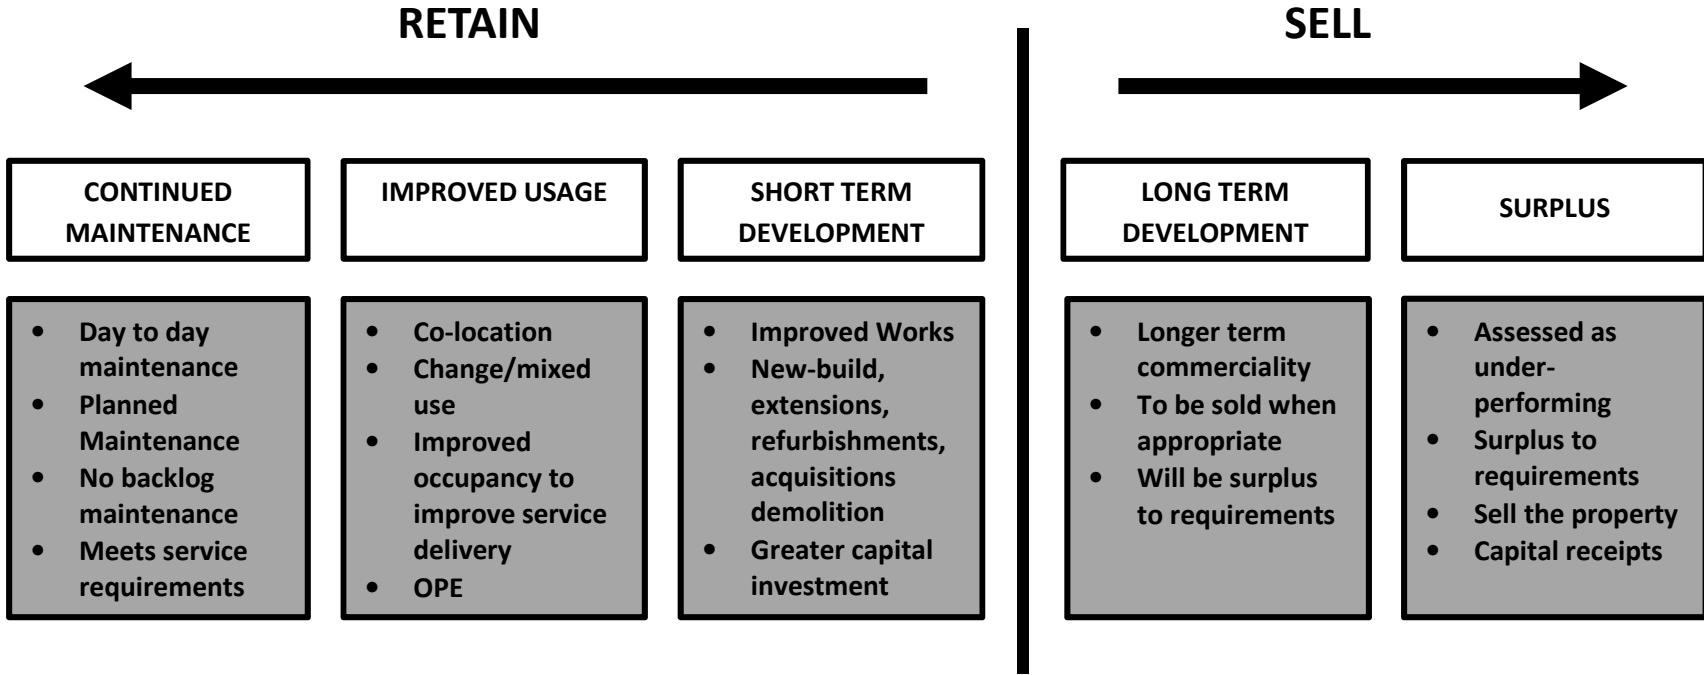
RETAIN

SELL

CONTINUED MAINTENANCE

IMPROVED USAGE

SHORT TERM DEVELOPMENT

LONG TERM DEVELOPMENT

SURPLUS

- Day to day maintenance
- Planned Maintenance
- No backlog maintenance
- Meets service requirements

- Co-location
- Change/mixed use
- Improved occupancy to improve service delivery
- OPE

- Improved Works
- New-build, extensions, refurbishments, acquisitions demolition
- Greater capital investment

- Longer term commerciality
- To be sold when appropriate
- Will be surplus to requirements

- Assessed as under-performing
- Surplus to requirements
- Sell the property
- Capital receipts